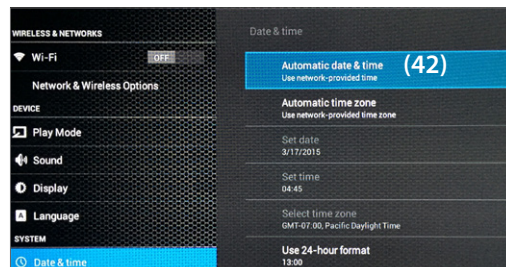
WIRELESS & NETWORKS
Wi-Fi OFF
Network & Wireless Options
DEVICE
Play Mode
Sound
Display
Language
SYSTEM
Date & time

Date & time
Automatic date & time
Use network-provided time
(42)
Automatic time zone
Use network-provided time zone
Set date
3/17/2015
Set time
04:45
Select time zone
GMT-07:00, Pacific Daylight Time
Use 24-hour format
13:00